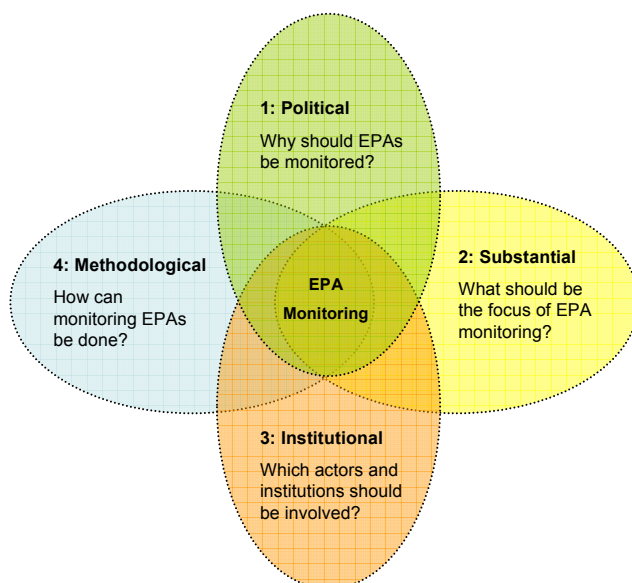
1: Political

Why should EPAs be monitored?

4: Methodological

How can monitoring EPAs be done?

EPA

Monitoring

2: Substantial

What should be the focus of EPA monitoring?

3: Institutional

Which actors and institutions should be involved?